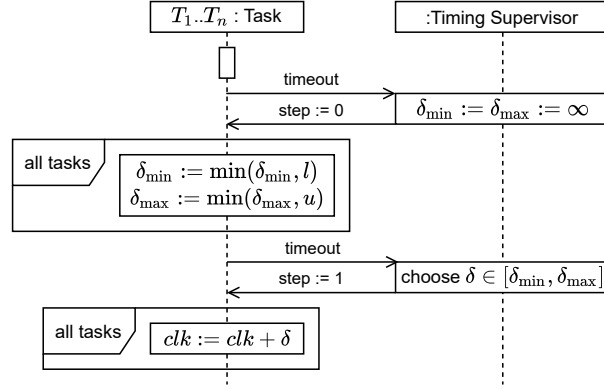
$T_1..T_n$ : Task

:Timing Supervisor

timeout

step := 0

$\delta_{\min} := \delta_{\max} := \infty$

all tasks

$\delta_{\min} := \min(\delta_{\min}, l)$
$\delta_{\max} := \min(\delta_{\max}, u)$

timeout

step := 1

choose $\delta \in [\delta_{\min}, \delta_{\max}]$

all tasks

$clk := clk + \delta$